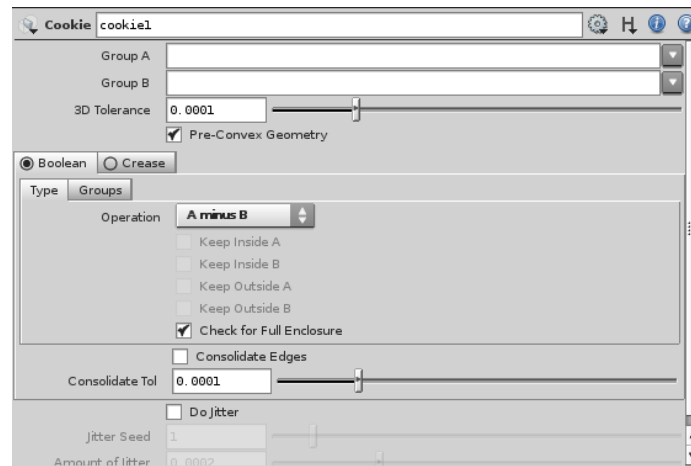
Cookie cookie1

H

Group A

Group B

3D Tolerance 0.0001

Pre-Convex Geometry

Boolean Crease

Type Groups

Operation A minus B

Keep Inside A

Keep Inside B

Keep Outside A

Keep Outside B

Check for Full Enclosure

Consolidate Edges

Consolidate Tol 0.0001

Do Jitter

Jitter Seed 1

Amount of Jitter 0.0002